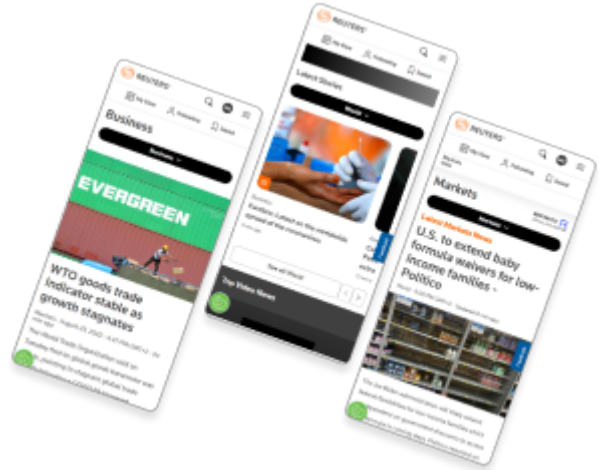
REUTERS

My View

Following

Saved

Business

Business

EVERGREEN

WTO goods trade indicator stable as growth stagnates

REUTERS

My View

Following

Saved

Latest Stories

World

See all World

Top Video News

REUTERS

My View

Following

Saved

Markets

Markets

Latest Markets News

U.S. to extend baby formula waivers for low-income families - Politico